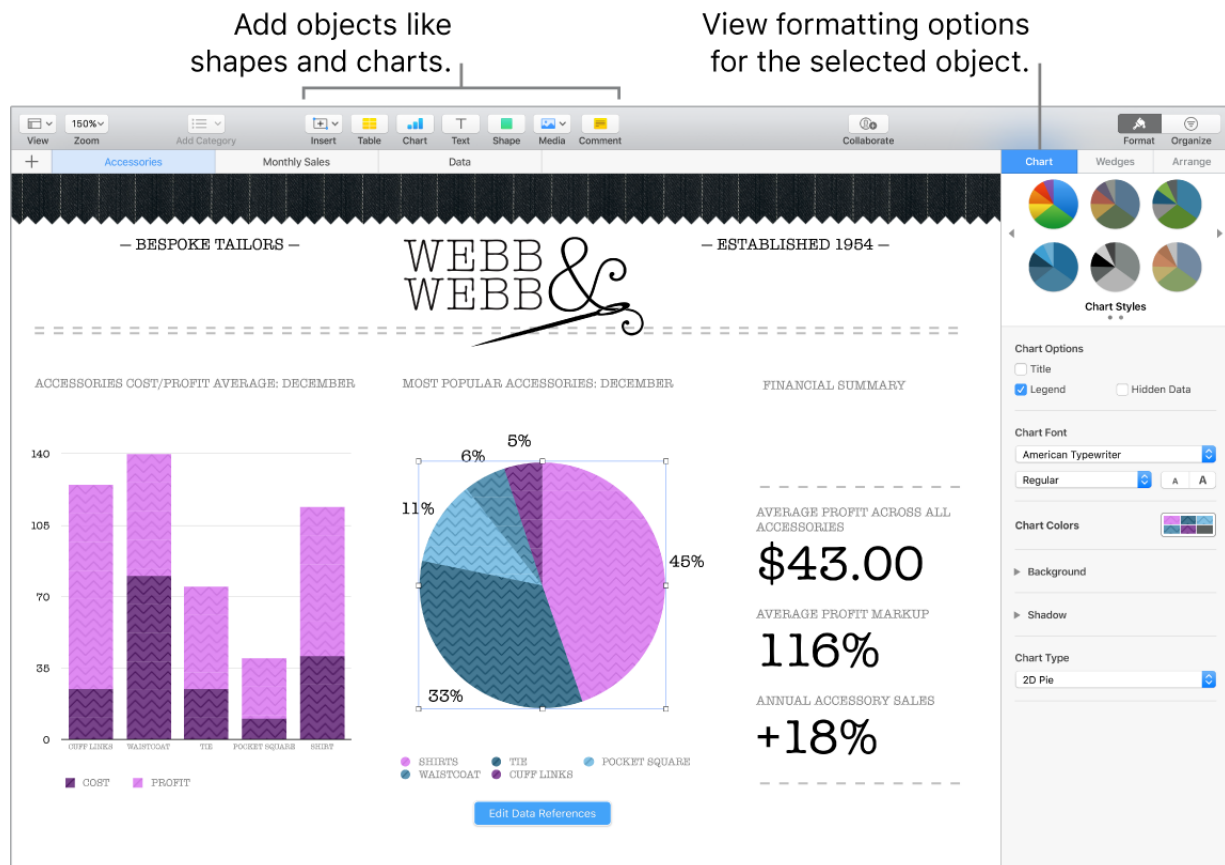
Add objects like shapes and charts.

View formatting options for the selected object.

View Zoom 150% Add Category Insert Table Chart Text Shape Media Comment Collaborate Format Organize

+ Accessories Monthly Sales Data

Chart Wedges Arrange

— BESPOKE TAILORS —

WEBB WEBB &

— ESTABLISHED 1954 —

ACCESSORIES COST/PROFIT AVERAGE: DECEMBER

140
105
70
35
0

CUFF LINKS WAISTCOAT TIE POCKET SQUARE SHIRT

COST PROFIT

MOST POPULAR ACCESSORIES: DECEMBER

5%
6%
11%
45%
33%

SHIRTS TIE POCKET SQUARE WAISTCOAT CUFF LINKS

Edit Data References

FINANCIAL SUMMARY

AVERAGE PROFIT ACROSS ALL ACCESSORIES

$43.00

AVERAGE PROFIT MARKUP

116%

ANNUAL ACCESSORY SALES

+18%

Chart Styles

Chart Options
Title
Legend
Hidden Data

Chart Font
American Typewriter
Regular
A A

Chart Colors

Background

Shadow

Chart Type
2D Pie